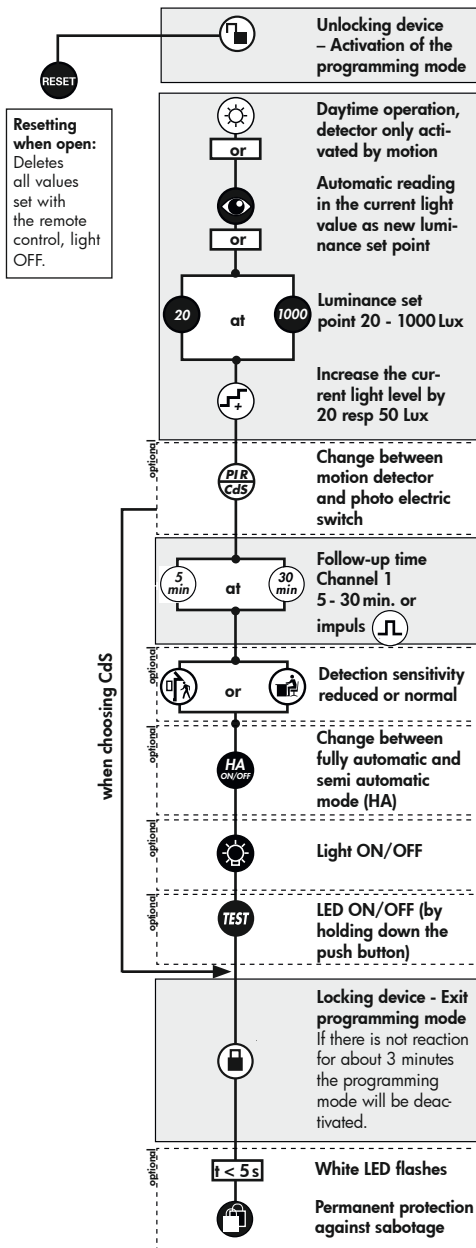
Unlocking device – Activation of the programming mode

RESET

Resetting when open: Deletes all values set with the remote control, light OFF.

Daytime operation, detector only activated by motion

or

Automatic reading in the current light value as new luminance set point

or

20 at 1000

Luminance set point 20 - 1000 Lux

Increase the current light level by 20 resp 50 Lux

optional

PIR CdS

Change between motion detector and photo electric switch

when choosing CdS

5 min at 30 min

Follow-up time Channel 1 5 - 30 min. or impuls

optional

or

Detection sensitivity reduced or normal

optional

HA ON/OFF

Change between fully automatic and semi automatic mode (HA)

optional

Light ON/OFF

optional

TEST

LED ON/OFF (by holding down the push button)

Locking device - Exit programming mode If there is not reaction for about 3 minutes the programming mode will be deactivated.

optional

t < 5 s

White LED flashes

Permanent protection against sabotage